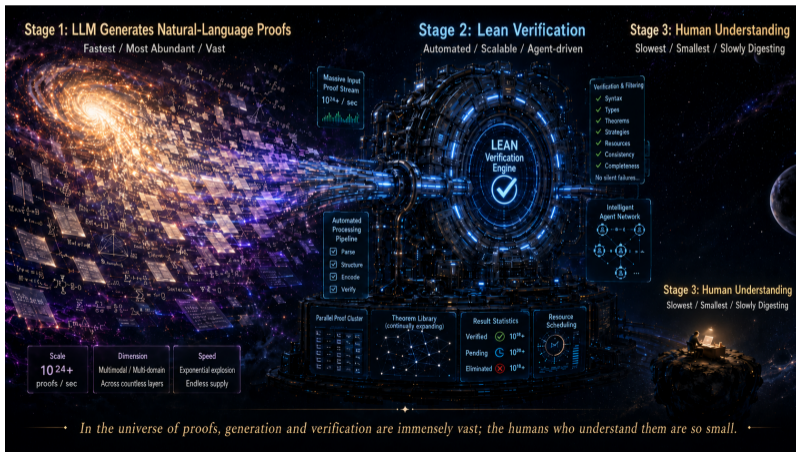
Stage 1: LLM Generates Natural-Language Proofs
Fastest / Most Abundant / Vast

Stage 2: Lean Verification
Automated / Scalable / Agent-driven

Stage 3: Human Understanding
Slowest / Smallest / Slowly Digesting

Massive Input Proof Stream
$10^{24}$+ / sec

LEAN Verification Engine

Verification & Filtering
Syntax
Types
Theorems
Strategies
Resources
Consistency
Completeness
No silent failures...

Intelligent Agent Network

Automated Processing Pipeline
Parse
Structure
Encode
Verify

Stage 3: Human Understanding
Slowest / Smallest / Slowly Digesting

Parallel Proof Cluster

Theorem Library (continually expanding)

Result Statistics
Verified $10^{18}$+
Pending $10^{18}$+
Eliminated $10^{18}$+

Resource Scheduling

Scale
$10^{24}$+
proofs / sec

Dimension
Multimodal / Multi-domain
Across countless layers

Speed
Exponential explosion
Endless supply

In the universe of proofs, generation and verification are immensely vast; the humans who understand them are so small.